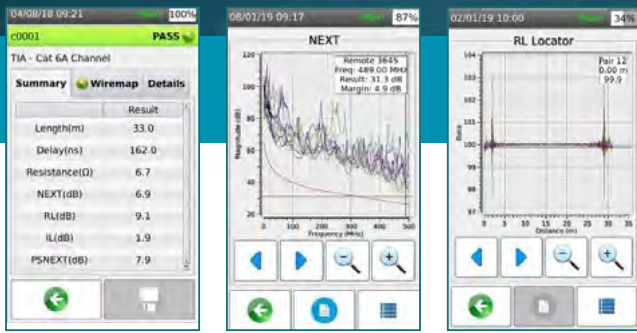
04/08/18 09:21 100%
c0001 PASS
TIA - Cat 6A Channel
Summary Wiremap Details

|  | Result |
|---|---|
| Length(m) | 33.0 |
| Delay(ns) | 162.0 |
| Resistance(Ω) | 6.7 |
| NEXT(dB) | 6.9 |
| RL(dB) | 9.1 |
| IL(dB) | 1.9 |
| PSNEXT(dB) | 7.9 |

08/01/19 09:17 87%
NEXT
Remote 3645
Freq: 489.00 MHz
Result: 31.3 dB
Margin: 4.9 dB
Magnitude (dB)
120
100
80
60
40
20
0 100 200 300 400 500
Frequency (MHz)

02/01/19 10:00 34%
RL Locator
Pair 12
0.00 m
99.9
Ratio
104
103
102
101
100
99
98
97
0 5 10 15 20 25 30 35
Distance (m)